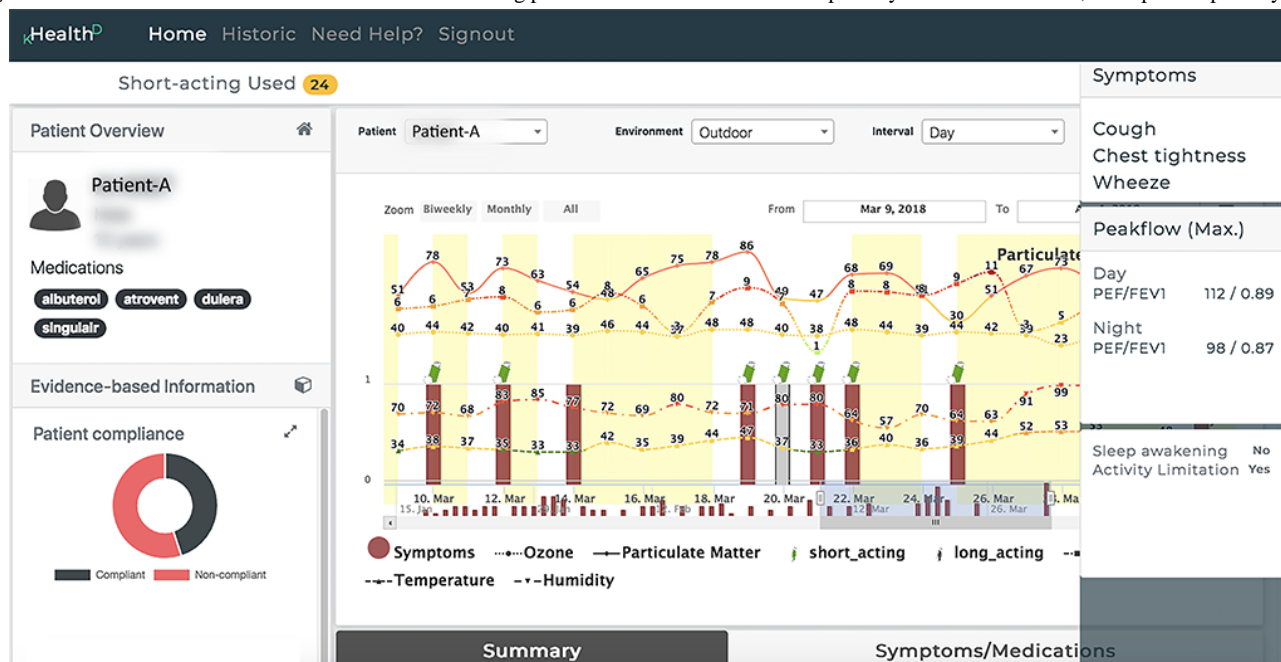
kHealthP Home Historic Need Help? Signout

Short-acting Used 24

Symptoms

Cough
Chest tightness
Wheeze

Peakflow (Max.)

Day
PEF/FEV1 112 / 0.89

Night
PEF/FEV1 98 / 0.87

Sleep awakening No
Activity Limitation Yes

Patient Overview

Patient-A

Medications

albuterol atrovent dulera singulair

Evidence-based Information

Patient compliance

Compliant Non-compliant

Patient Patient-A Environment Outdoor Interval Day

Zoom Biweekly Monthly All From Mar 9, 2018 To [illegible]

Particulate

51 78 73 63 54 65 75 78 86 49 47 68 69 9 11 67
6 6 53 8 6 48 6 7 9 7 8 8 8 30 51 3 5
40 44 42 40 41 39 46 44 37 48 48 40 38 48 44 39 44 42 39 23
1
1
70 72 68 83 85 77 72 69 80 72 71 80 80 64 57 70 64 63 91 99
34 38 37 35 33 33 42 35 39 44 47 37 33 36 40 36 39 44 52 53
0

10. Mar 12. Mar 14. Mar 16. Mar 18. Mar 20. Mar 22. Mar 24. Mar 26. Mar
15. Jan 12. Mar 26. Mar

Symptoms Ozone Particulate Matter short_acting long_acting
Temperature Humidity

Summary Symptoms/Medications